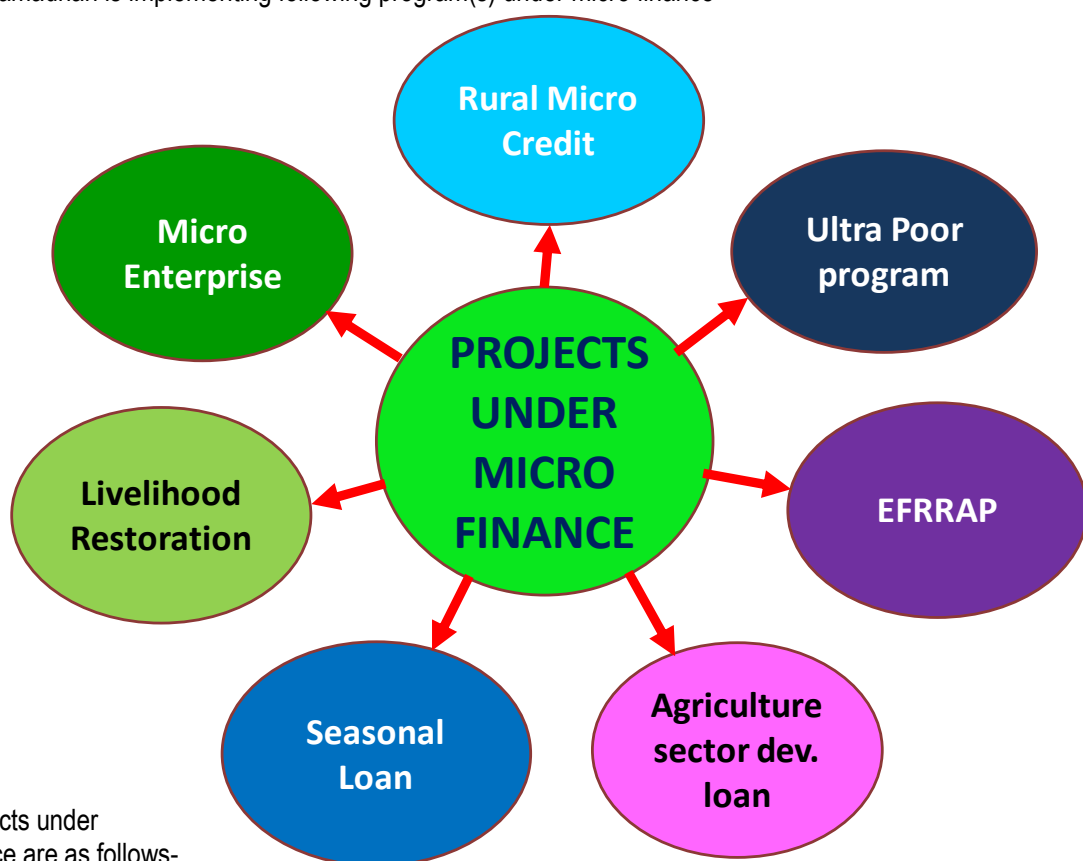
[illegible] is implementing following program(s) under micro finance

Rural Micro Credit

Micro Enterprise

Ultra Poor program

PROJECTS UNDER MICRO FINANCE

Livelihood Restoration

EFRRAP

Seasonal Loan

Agriculture sector dev. loan

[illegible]cts under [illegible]ce are as follows-